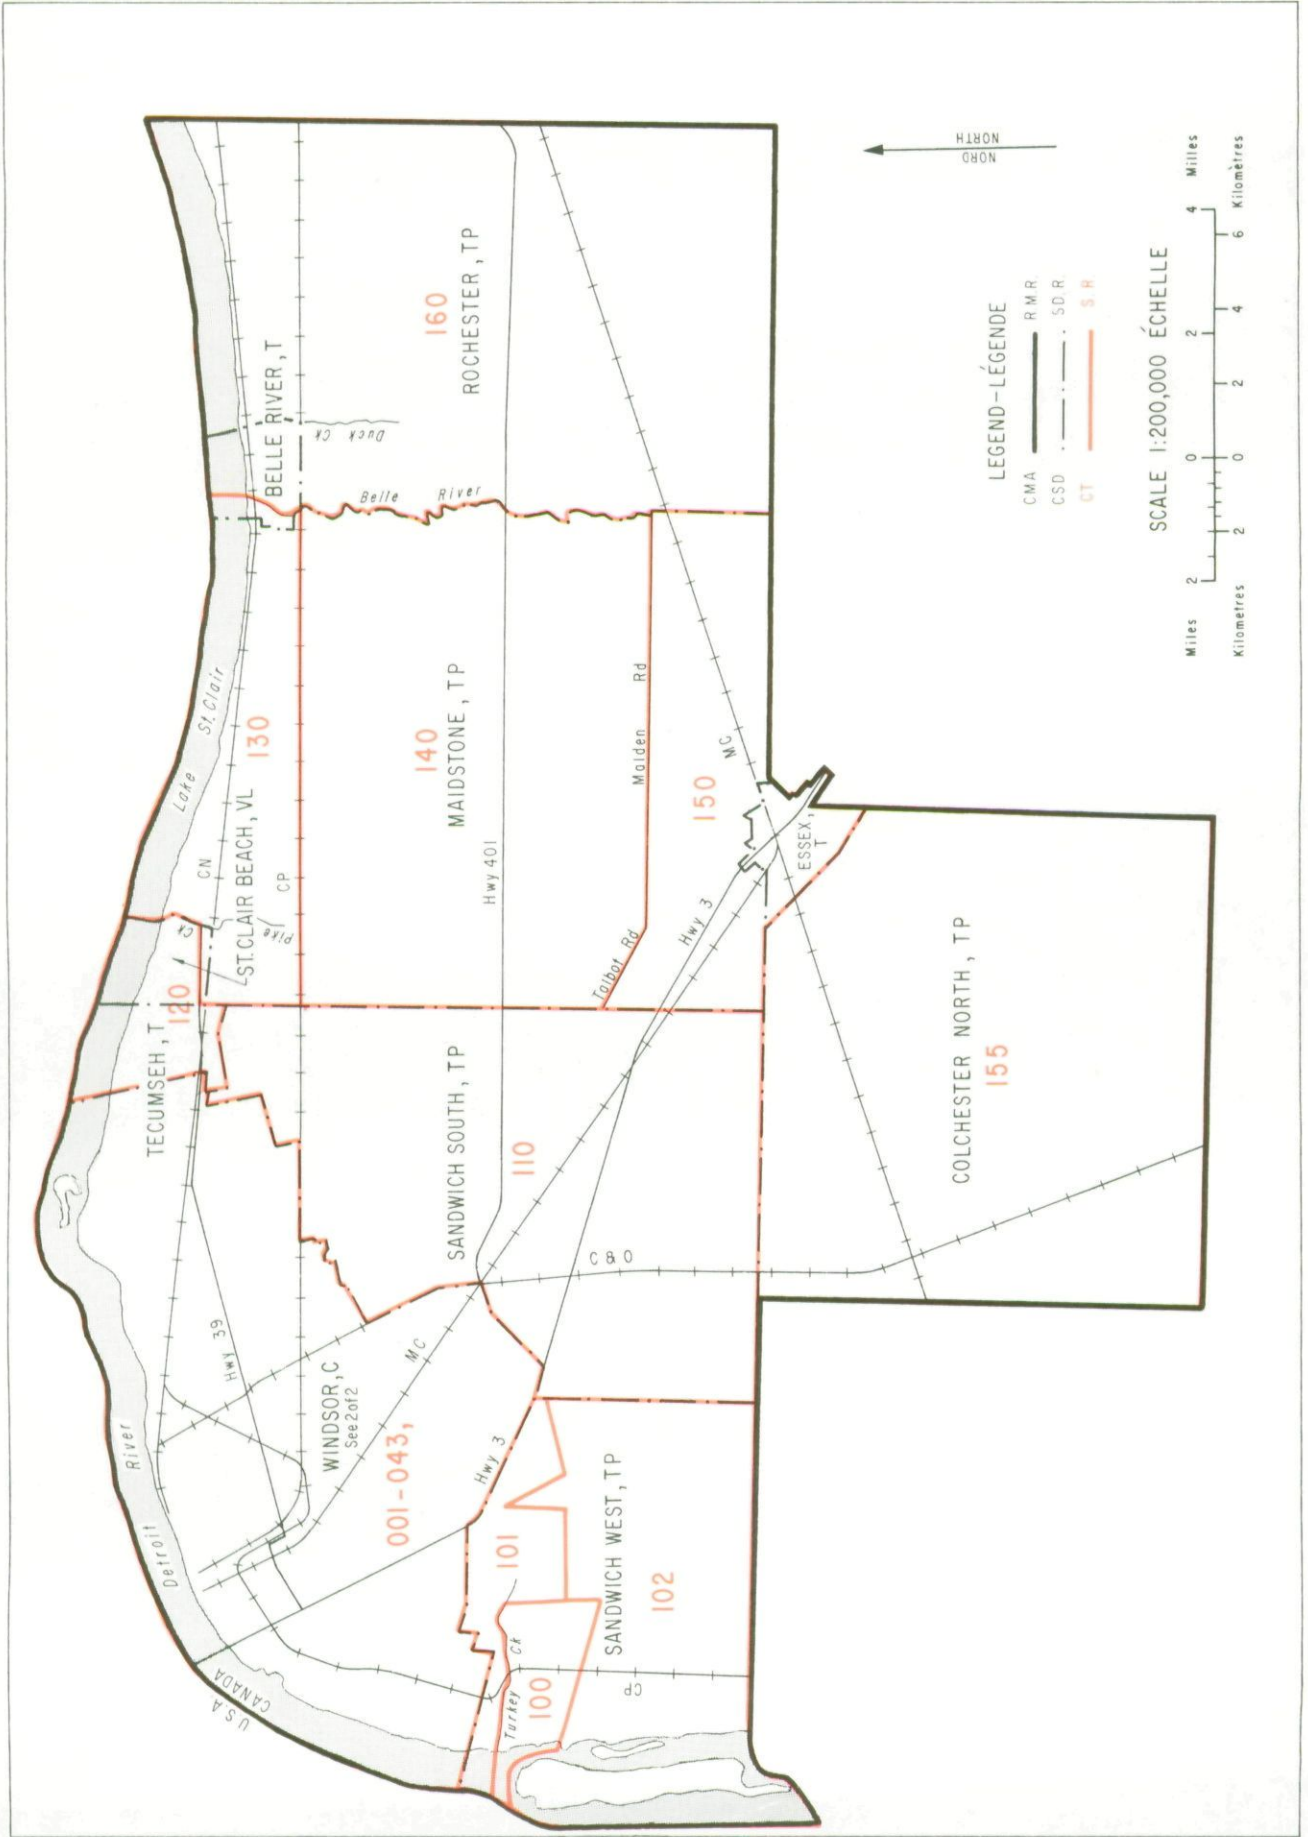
NORTH
NORD

LEGEND-LÉGENDE
CMA RMR
CSD SDR
CT SR

SCALE 1:200,000 ÉCHELLE
Miles 2 0 2 4 Miles
Kilometres 2 0 2 4 6 Kilometres

Lake St. Clair
Detroit River
U.S.A.
CANADA

BELLE RIVER, T
Duck Ck
Belle River
160
ROCHESTER, TP
130
CN
ST. CLAIR BEACH, VL
CP
Pike Ck
140
MAIDSTONE, TP
Hwy 401
Malden Rd
Talbot Rd
150
MC
Hwy 3
ESSEX, T
120
TECUMSEH, T
SANDWICH SOUTH, TP
110
COLCHESTER NORTH, TP
155
C&O
Hwy 39
WINDSOR, C
See 2 of 2
001-043,
MC
Hwy 3
101
SANDWICH WEST, TP
102
Turkey Ck
100
CP